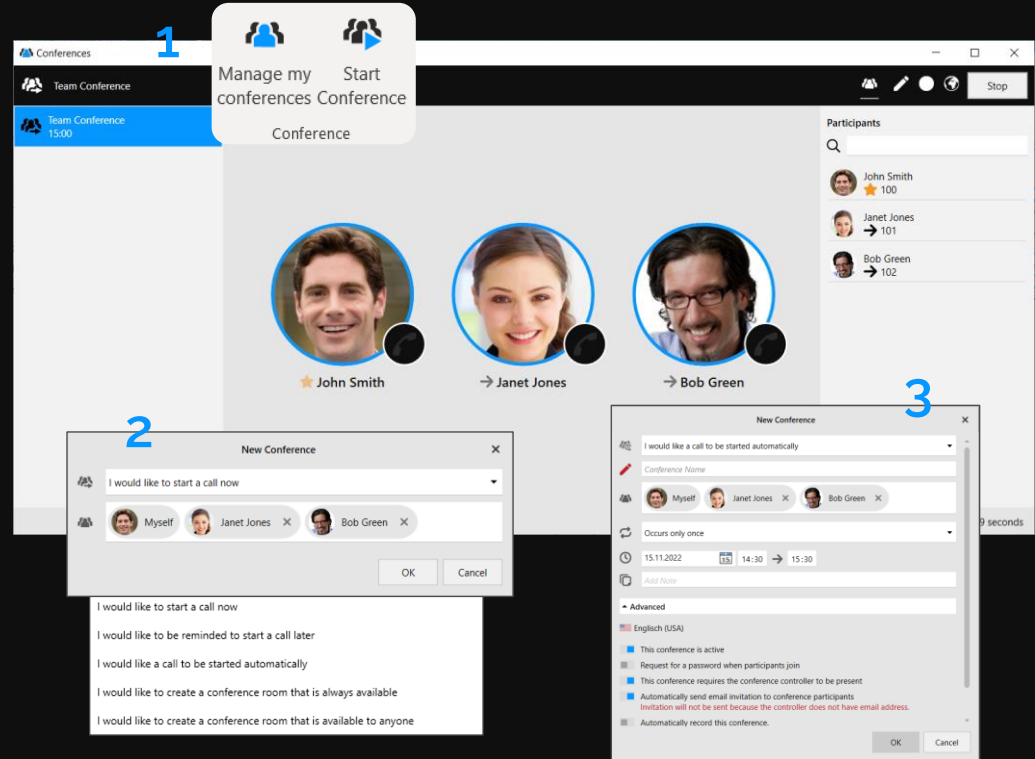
1

Manage my conferences

Start Conference

Conference

Conferences

Team Conference

Stop

Team Conference
15:00

Participants

John Smith
100

Janet Jones
101

Bob Green
102

John Smith

Janet Jones

Bob Green

9 seconds

2

New Conference

I would like to start a call now

MyselF

Janet Jones

Bob Green

OK

Cancel

I would like to start a call now

I would like to be reminded to start a call later

I would like a call to be started automatically

I would like to create a conference room that is always available

I would like to create a conference room that is available to anyone

3

New Conference

I would like a call to be started automatically

Conference Name

Myself

Janet Jones

Bob Green

Occurs only once

15.11.2022

14:30

15:30

Add Note

Advanced

Englisch (USA)

This conference is active

Request for a password when participants join

This conference requires the conference controller to be present

Automatically send email invitation to conference participants

Invitation will not be sent because the controller does not have email address.

Automatically record this conference.

OK

Cancel